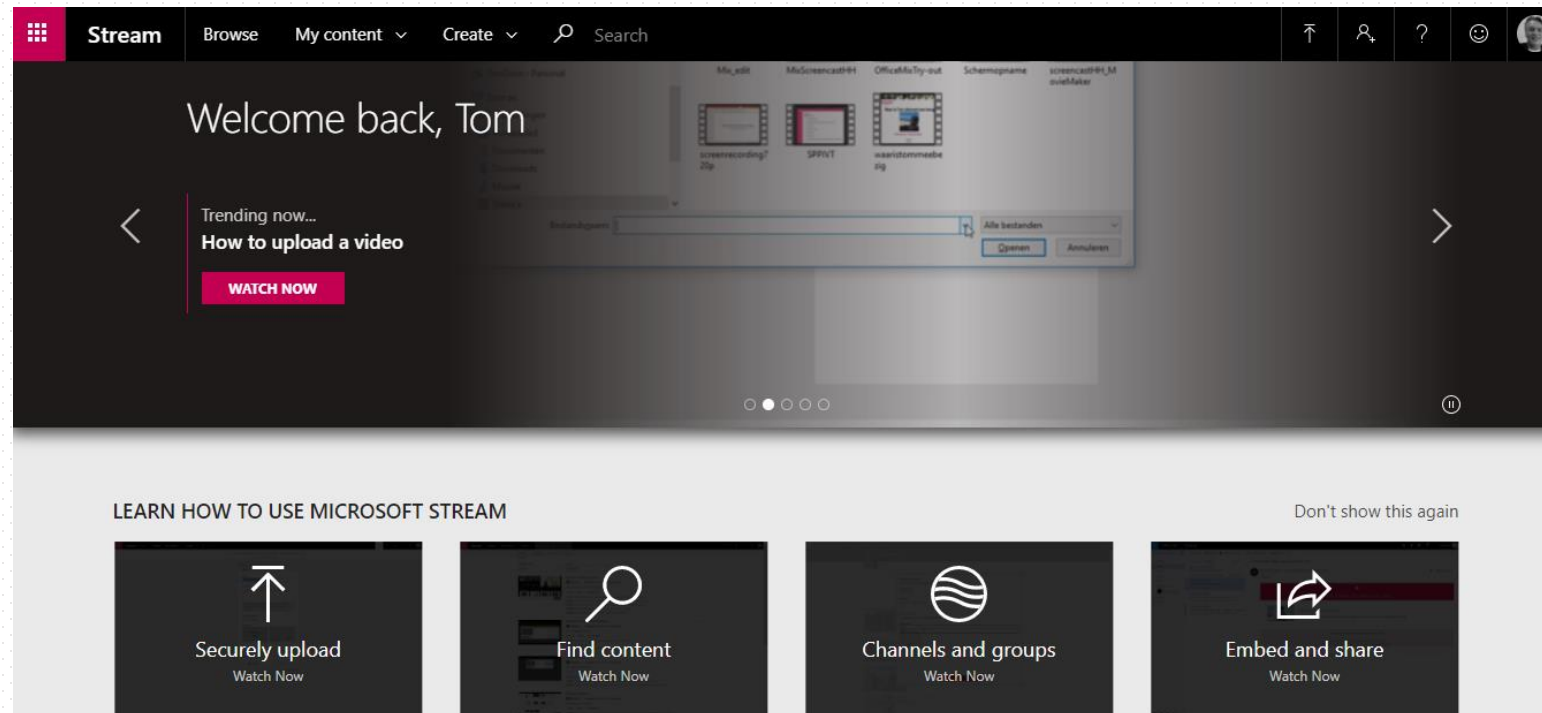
Stream Browse My content Create Search

Mic_edit MixScreencastHH OfficeMixTry-out Schermopname screencastHH_MovieMaker

screenrecording720p SPPIVT waaristommeebezig

Bestandsnaam Alle bestanden Openen Annuleren

Welcome back, Tom

Trending now...

How to upload a video

WATCH NOW

LEARN HOW TO USE MICROSOFT STREAM

Don't show this again

Securely upload
Watch Now

Find content
Watch Now

Channels and groups
Watch Now

Embed and share
Watch Now